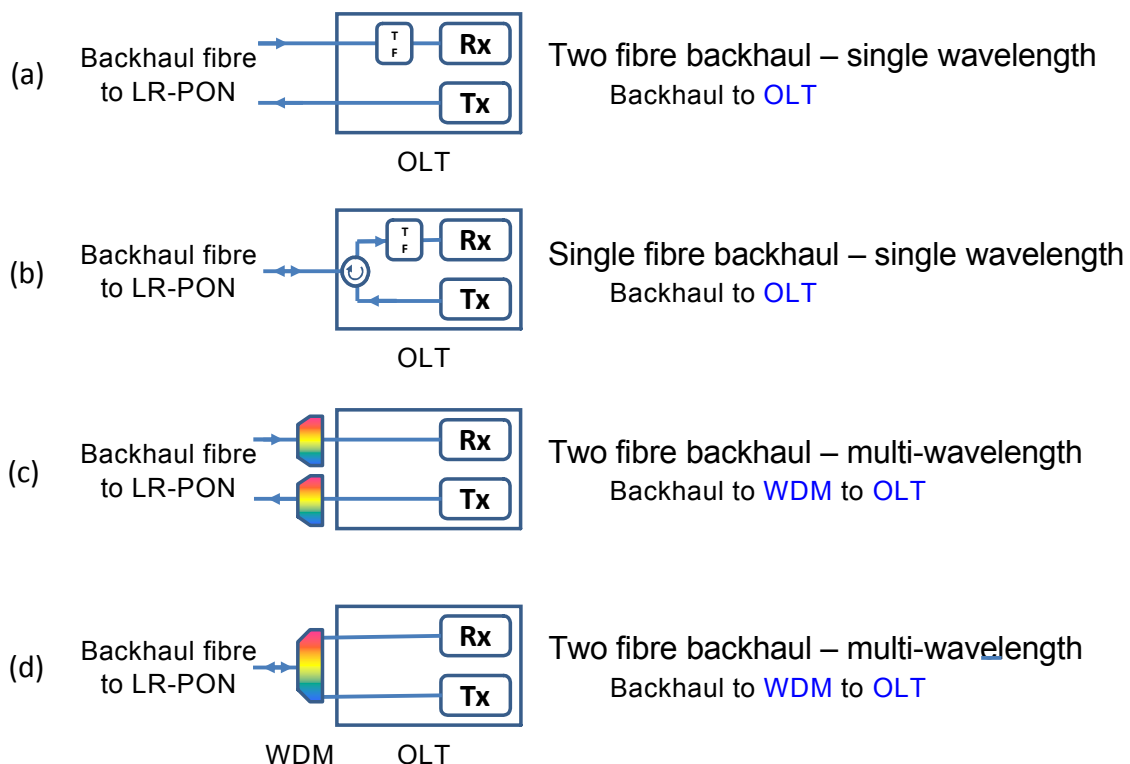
(a) Backhaul fibre to LR-PON

T F

Rx

Tx

OLT

Two fibre backhaul – single wavelength

Backhaul to OLT

(b) Backhaul fibre to LR-PON

T F

Rx

Tx

OLT

Single fibre backhaul – single wavelength

Backhaul to OLT

(c) Backhaul fibre to LR-PON

Rx

Tx

Two fibre backhaul – multi-wavelength

Backhaul to WDM to OLT

(d) Backhaul fibre to LR-PON

Rx

Tx

WDM OLT

Two fibre backhaul – multi-wavelength

Backhaul to WDM to OLT